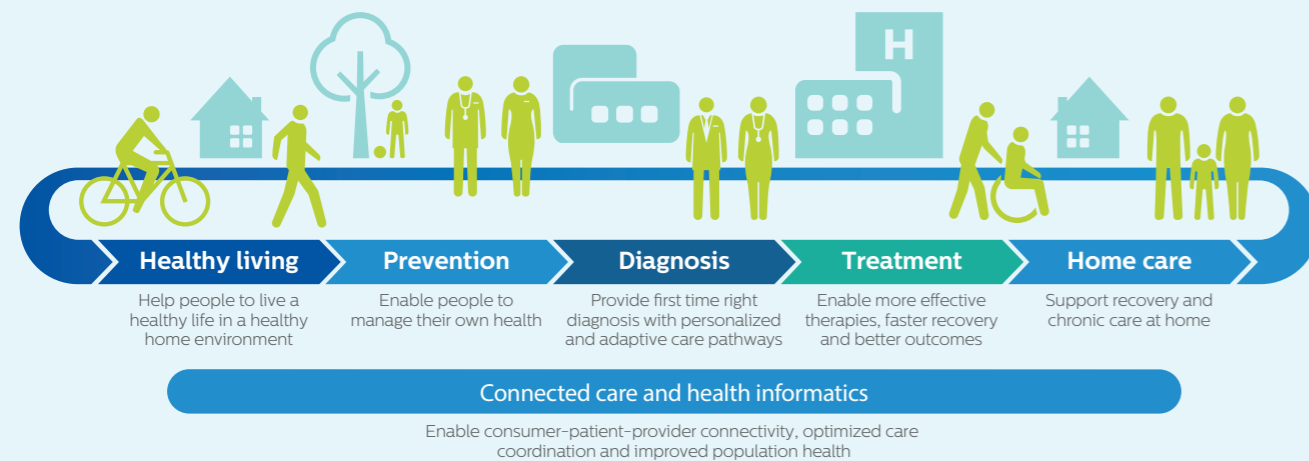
H

Healthy living

Help people to live a healthy life in a healthy home environment

Prevention

Enable people to manage their own health

Diagnosis

Provide first time right diagnosis with personalized and adaptive care pathways

Treatment

Enable more effective therapies, faster recovery and better outcomes

Home care

Support recovery and chronic care at home

Connected care and health informatics

Enable consumer-patient-provider connectivity, optimized care coordination and improved population health